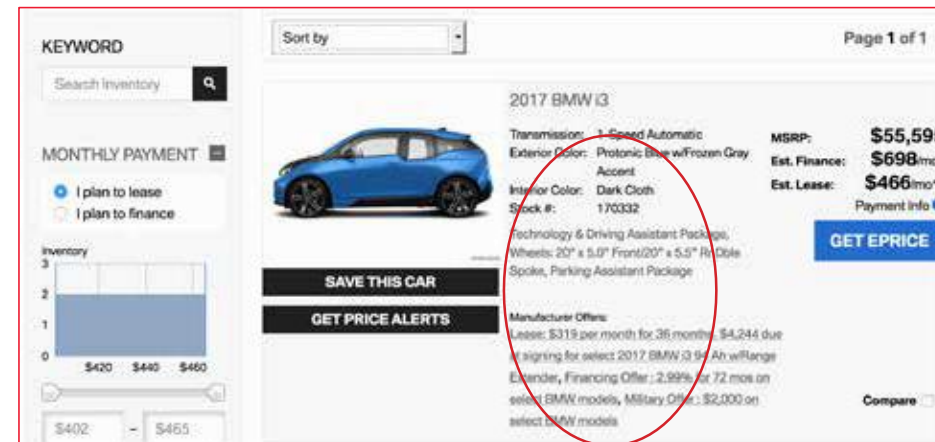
KEYWORD

Search Inventory

MONTHLY PAYMENT

I plan to lease
I plan to finance

Inventory
3
2
1
0
$420 $440 $460

$402 - $465

Sort by

Page 1 of 1

2017 BMW i3

Transmission: 1-Speed Automatic
Exterior Color: Protonic Blue w/Frozen Gray Accent
Interior Color: Dark Cloth
Stock #: 170332

Technology & Driving Assistant Package, Wheels: 20" x 5.0" Front/20" x 5.5" Rr Dble Spoke, Parking Assistant Package

Manufacturer Offers:
Lease: $319 per month for 36 months, $4,244 due at signing for select 2017 BMW i3 94 Ah w/Range Extender, Financing Offer : 2.99% for 72 mos on select BMW models, Military Offer : $2,000 on select BMW models

MSRP: $55,59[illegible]
Est. Finance: $698/mo
Est. Lease: $466/mo
Payment Info

GET EPRICE

SAVE THIS CAR

GET PRICE ALERTS

Compare